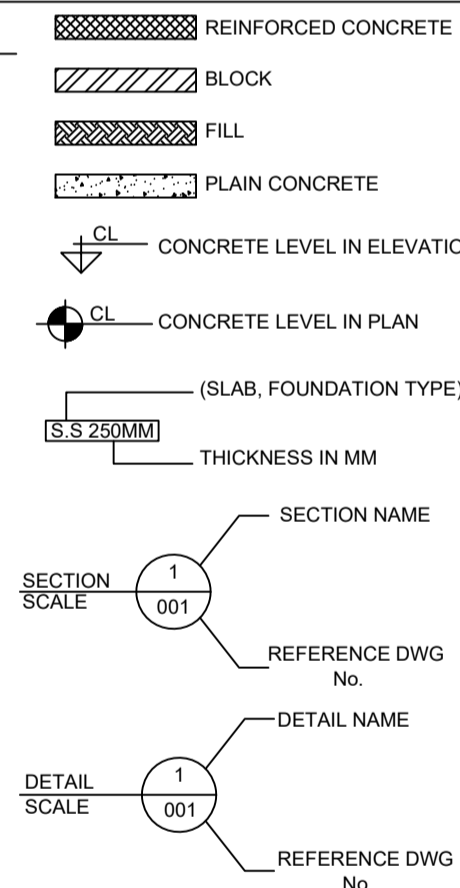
REINFORCED CONCRETE

BLOCK

FILL

PLAIN CONCRETE

CL
CONCRETE LEVEL IN ELEVATIO

CL
CONCRETE LEVEL IN PLAN

(SLAB, FOUNDATION TYPE)
S.S 250MM
THICKNESS IN MM

SECTION NAME
SECTION
SCALE
1
001
REFERENCE DWG No.

DETAIL NAME
DETAIL
SCALE
1
001
REFERENCE DWG No.